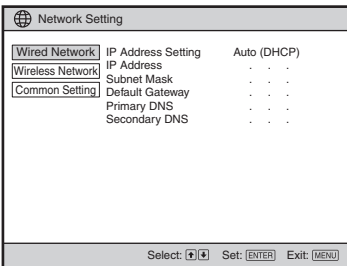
Network Setting

Wired Network
Wireless Network
Common Setting

IP Address Setting Auto (DHCP)
IP Address . . .
Subnet Mask . . .
Default Gateway . . .
Primary DNS . . .
Secondary DNS . . .

Select: ⬆⬇ Set: ENTER Exit: MENU